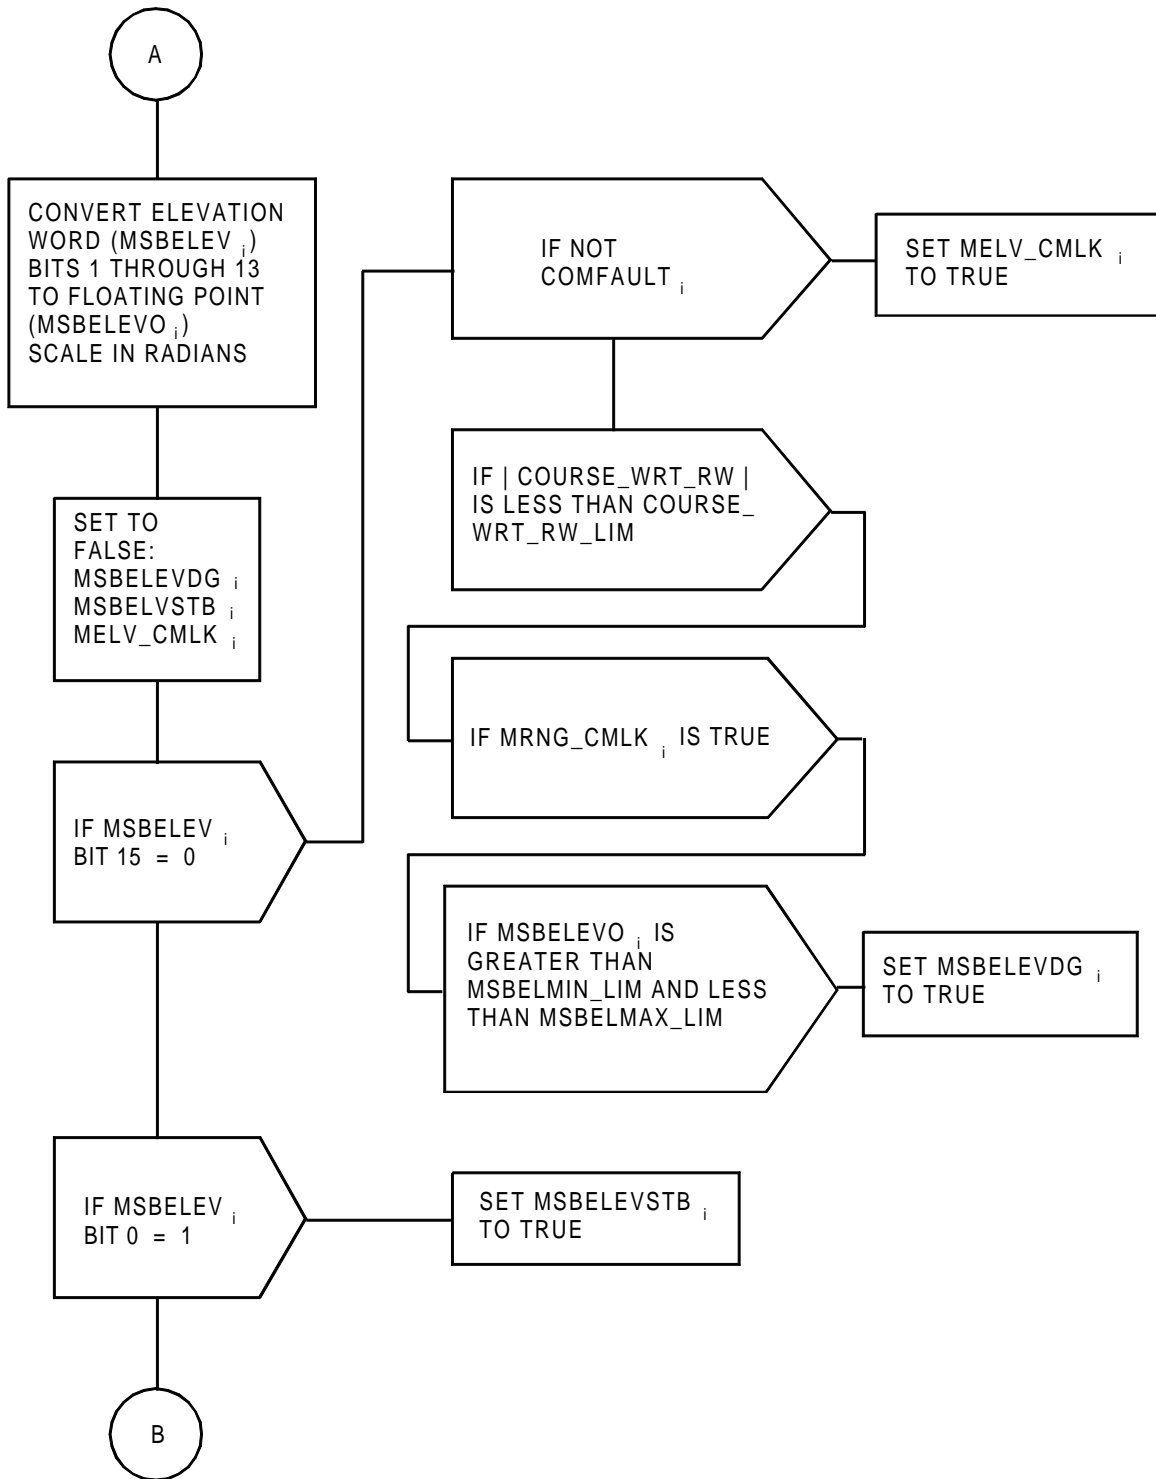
A

CONVERT ELEVATION WORD (MSBELEV $_i$) BITS 1 THROUGH 13 TO FLOATING POINT (MSBELEVO $_i$) SCALE IN RADIANS

SET TO FALSE:
MSBELEVDG $_i$
MSBELVSTB $_i$
MELV_CMLK $_i$

IF MSBELEV $_i$ BIT 15 = 0

IF NOT COMFAULT $_i$

SET MELV_CMLK $_i$ TO TRUE

IF | COURSE_WRT_RW | IS LESS THAN COURSE_ WRT_RW_LIM

IF MRNG_CMLK $_i$ IS TRUE

IF MSBELEVO $_i$ IS GREATER THAN MSBELMIN_LIM AND LESS THAN MSBELMAX_LIM

SET MSBELEVDG $_i$ TO TRUE

IF MSBELEV $_i$ BIT 0 = 1

SET MSBELEVSTB $_i$ TO TRUE

B